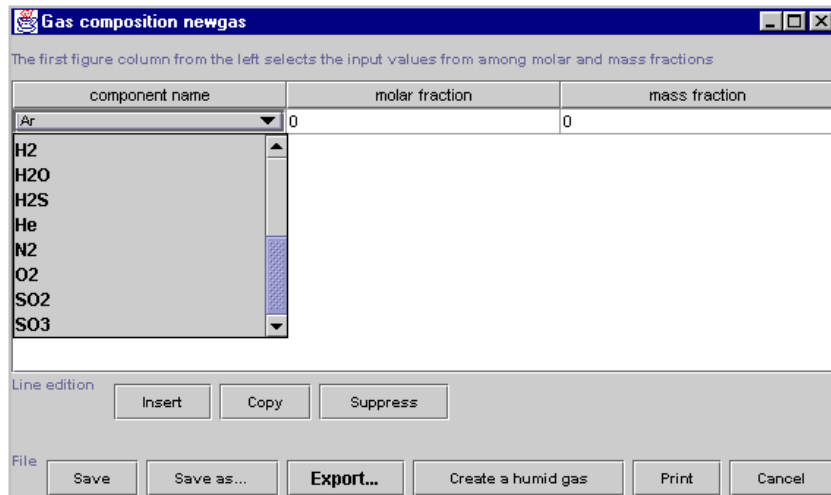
Gas composition newgas

The first figure column from the left selects the input values from among molar and mass fractions

| component name | molar fraction | mass fraction |
|---|---|---|
| Ar | 0 | 0 |

H2
H2O
H2S
He
N2
O2
SO2
SO3

Line edition
Insert Copy Suppress

File
Save Save as... Export... Create a humid gas Print Cancel